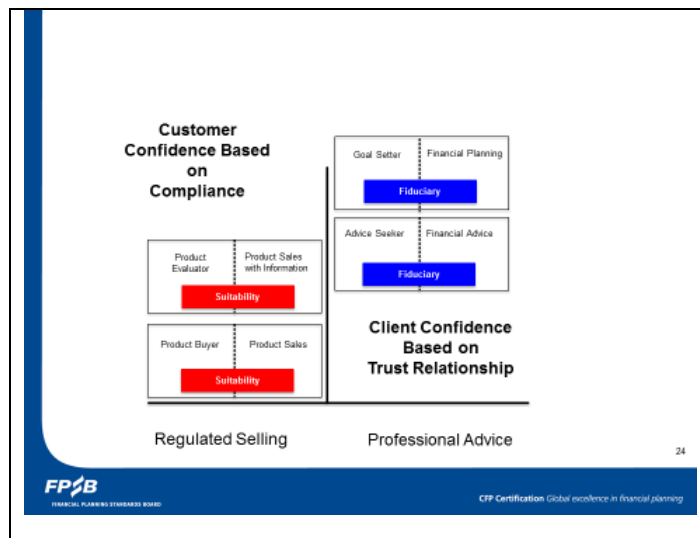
Customer Confidence Based on Compliance

Goal Setter

Financial Planning

Fiduciary

Advice Seeker

Financial Advice

Fiduciary

Product Evaluator

Product Sales with Information

Suitability

Product Buyer

Product Sales

Suitability

Client Confidence Based on Trust Relationship

Regulated Selling

Professional Advice

24

FPSB
FINANCIAL PLANNING STANDARDS BOARD

CFP Certification Global excellence in financial planning